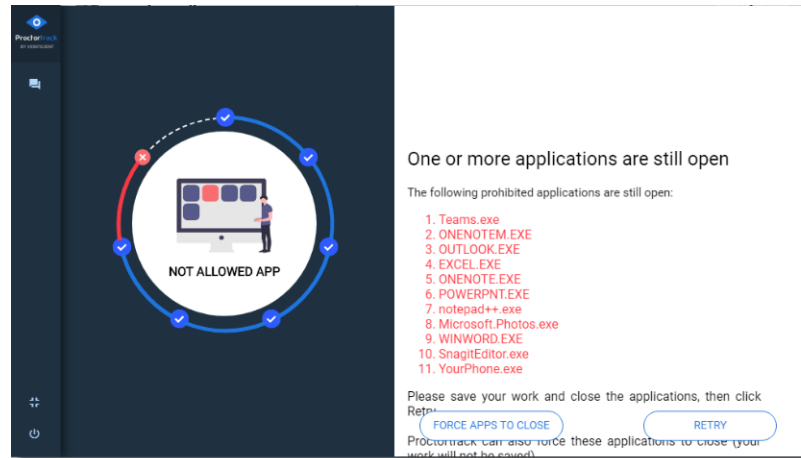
Proctortrack
BY VERIFICIENT

NOT ALLOWED APP

One or more applications are still open

The following prohibited applications are still open:

1. Teams.exe
2. ONENOTEM.EXE
3. OUTLOOK.EXE
4. EXCEL.EXE
5. ONENOTE.EXE
6. POWERPNT.EXE
7. notepad++.exe
8. Microsoft.Photos.exe
9. WINWORD.EXE
10. SnagitEditor.exe
11. YourPhone.exe

Please save your work and close the applications, then click Retr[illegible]

FORCE APPS TO CLOSE

RETRY

Proctortrack can also force these applications to close (your work will not be saved)